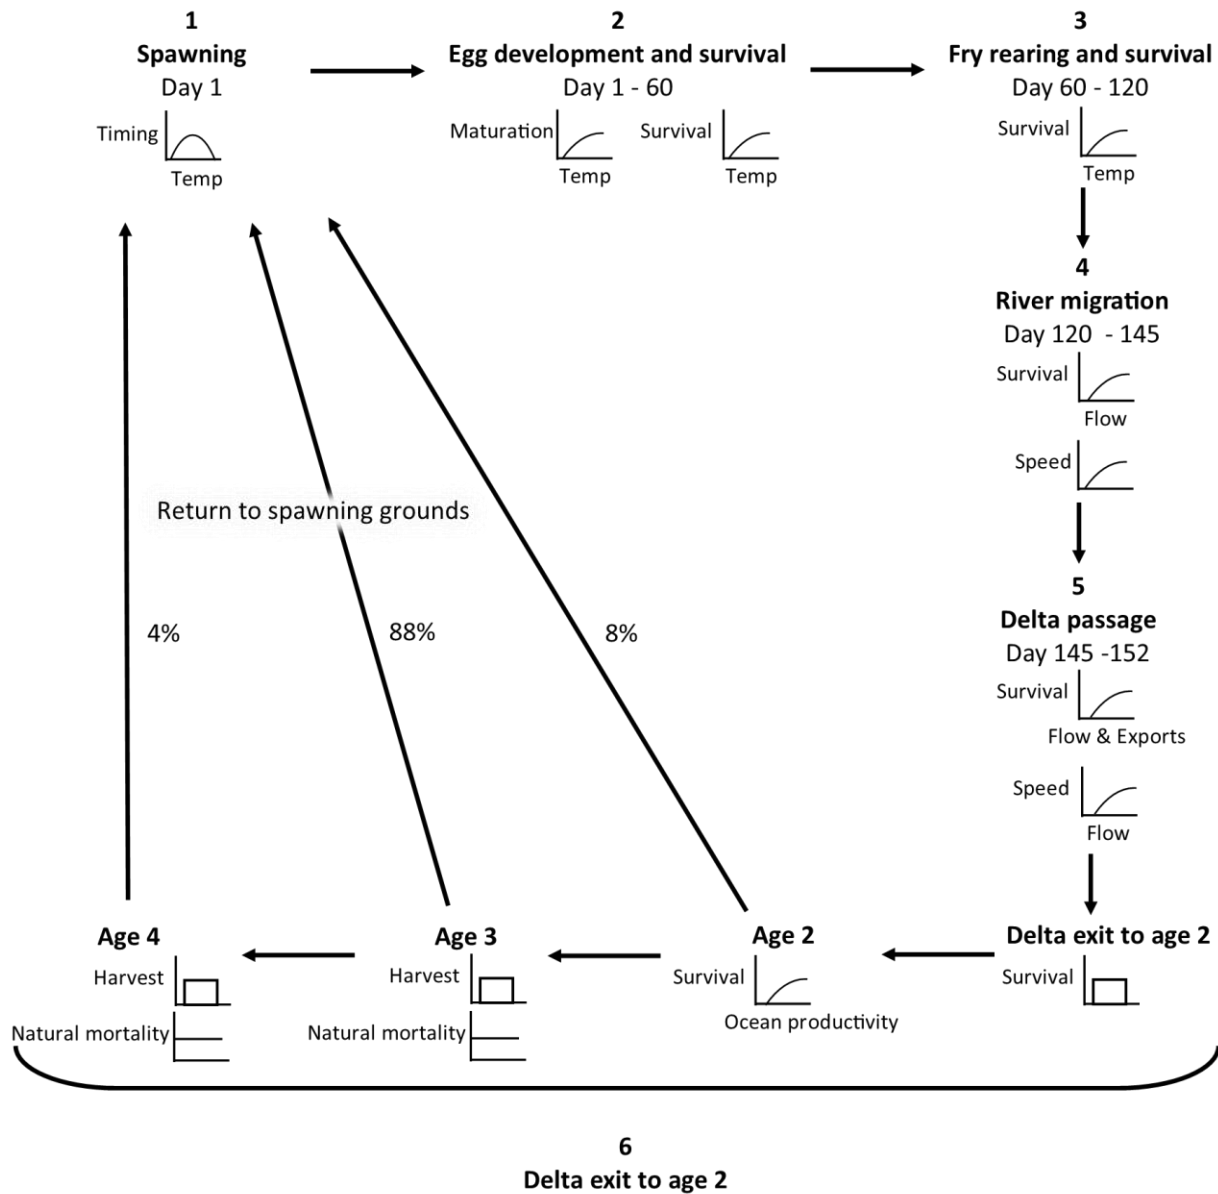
1
**Spawning**
Day 1
Timing
Temp

2
**Egg development and survival**
Day 1 - 60
Maturation
Temp
Survival
Temp

3
**Fry rearing and survival**
Day 60 - 120
Survival
Temp

4
**River migration**
Day 120 - 145
Survival
Flow
Speed

5
**Delta passage**
Day 145 -152
Survival
Flow & Exports
Speed
Flow

Return to spawning grounds

4%

88%

8%

**Age 4**
Harvest
Natural mortality

**Age 3**
Harvest
Natural mortality

**Age 2**
Survival
Ocean productivity

**Delta exit to age 2**
Survival

6
**Delta exit to age 2**